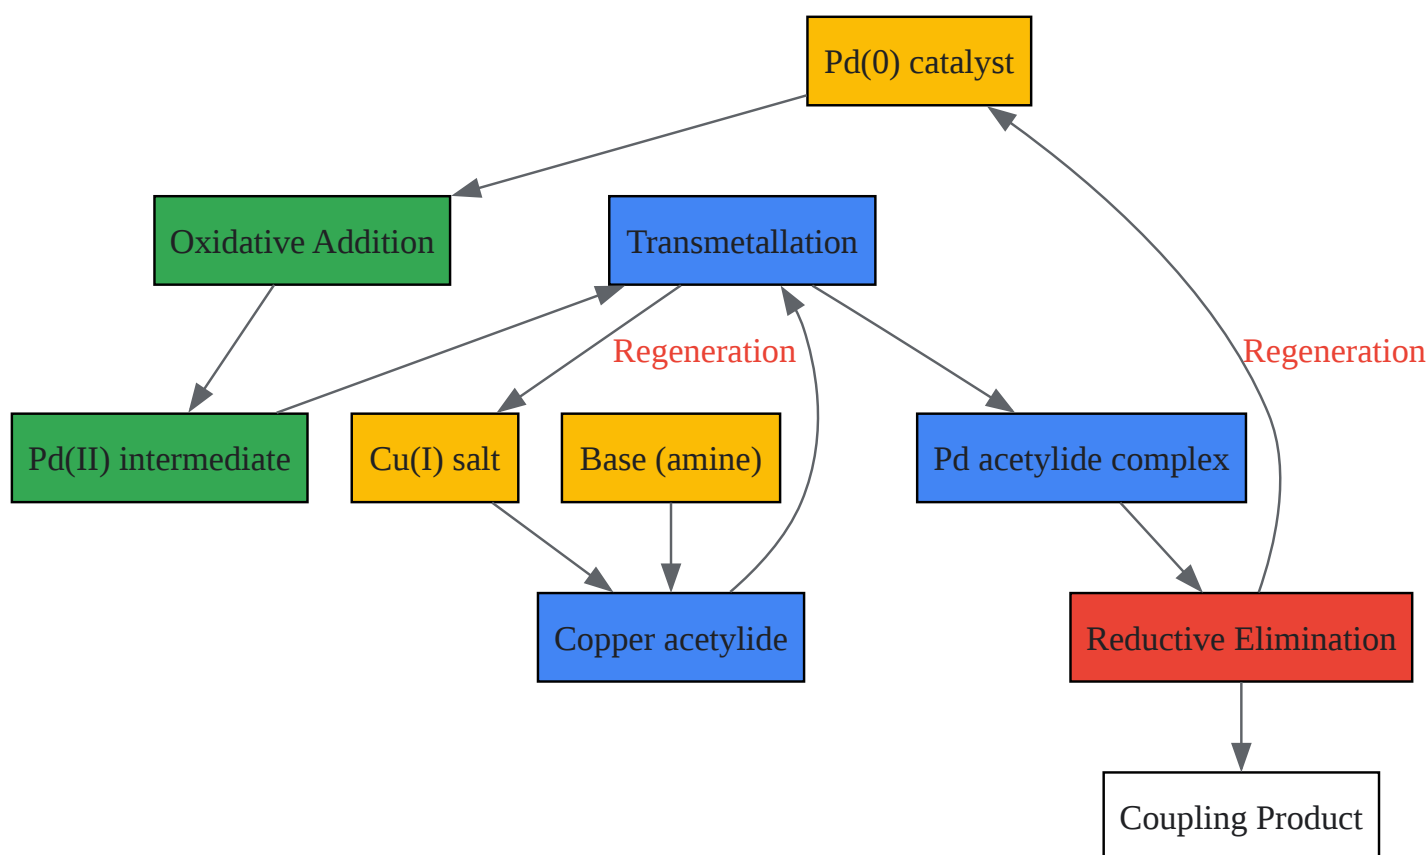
Pd(0) catalyst

Oxidative Addition

Transmetallation

Regeneration

Regeneration

Pd(II) intermediate

Cu(I) salt

Base (amine)

Pd acetylide complex

Copper acetylide

Reductive Elimination

Coupling Product